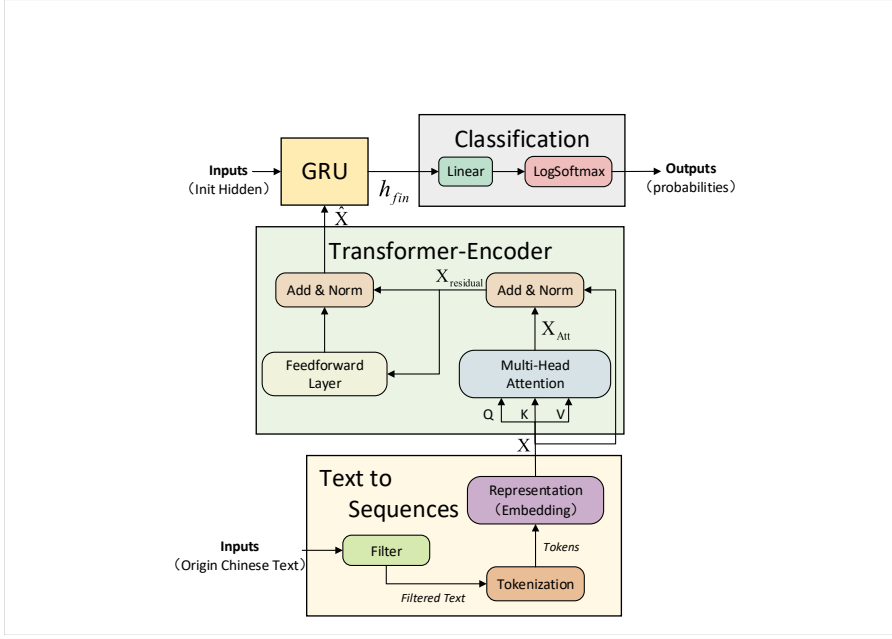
Classification

Inputs
（Init Hidden）

GRU

$h_{fin}$

Linear

LogSoftmax

Outputs
（probabilities）

$\hat{X}$

Transformer-Encoder

Add & Norm

$X_{residual}$

Add & Norm

$X_{Att}$

Feedforward Layer

Multi-Head Attention

Q K V

X

Text to Sequences

Representation
（Embedding）

Tokens

Inputs
（Origin Chinese Text）

Filter

Tokenization

Filtered Text